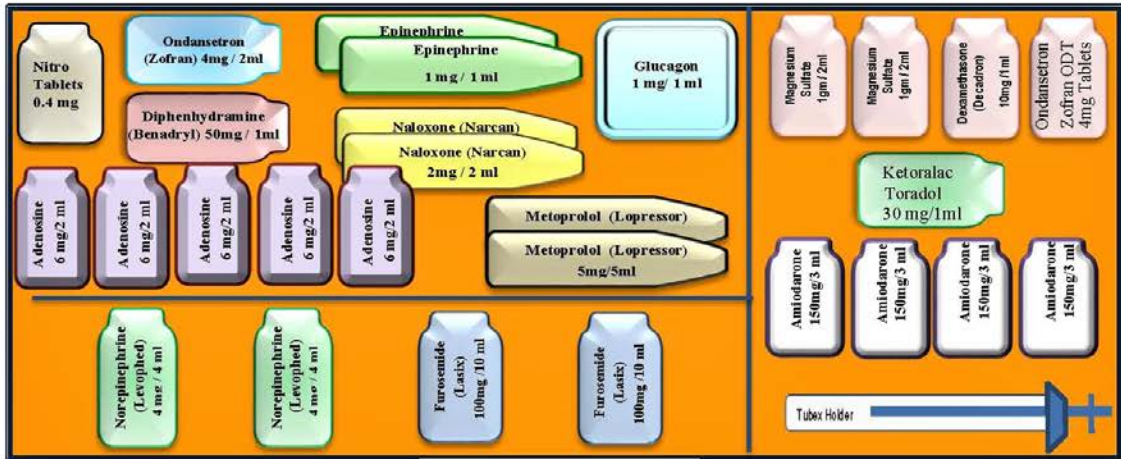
Nitro Tablets 0.4 mg

Ondansetron (Zofran) 4mg / 2ml

Diphenhydramine (Benadryl) 50mg / 1ml

Epinephrine

Epinephrine 1 mg / 1 ml

Glucagon 1 mg/ 1 ml

Naloxone (Narcan)

Naloxone (Narcan) 2mg / 2 ml

Adenosine 6 mg/2 ml

Adenosine 6 mg/2 ml

Adenosine 6 mg/2 ml

Adenosine 6 mg/2 ml

Adenosine 6 mg/2 ml

Metoprolol (Lopressor)

Metoprolol (Lopressor) 5mg/5ml

Magnesium Sulfate 1gm / 2ml

Magnesium Sulfate 1gm / 2ml

Dexamethasone (Decadron) 10mg / 1ml

Ondansetron Zofran ODT 4mg Tablets

Ketoralac Toradol 30 mg/1ml

Amiodarone 150mg/3 ml

Amiodarone 150mg/3 ml

Amiodarone 150mg/3 ml

Amiodarone 150mg/3 ml

Norepinephrine (Levophed) 4 mg / 4 ml

Norepinephrine (Levophed) 4 mg / 4 ml

Furosemide (Lasix) 100mg /10 ml

Furosemide (Lasix) 100mg /10 ml

Tubex Holder